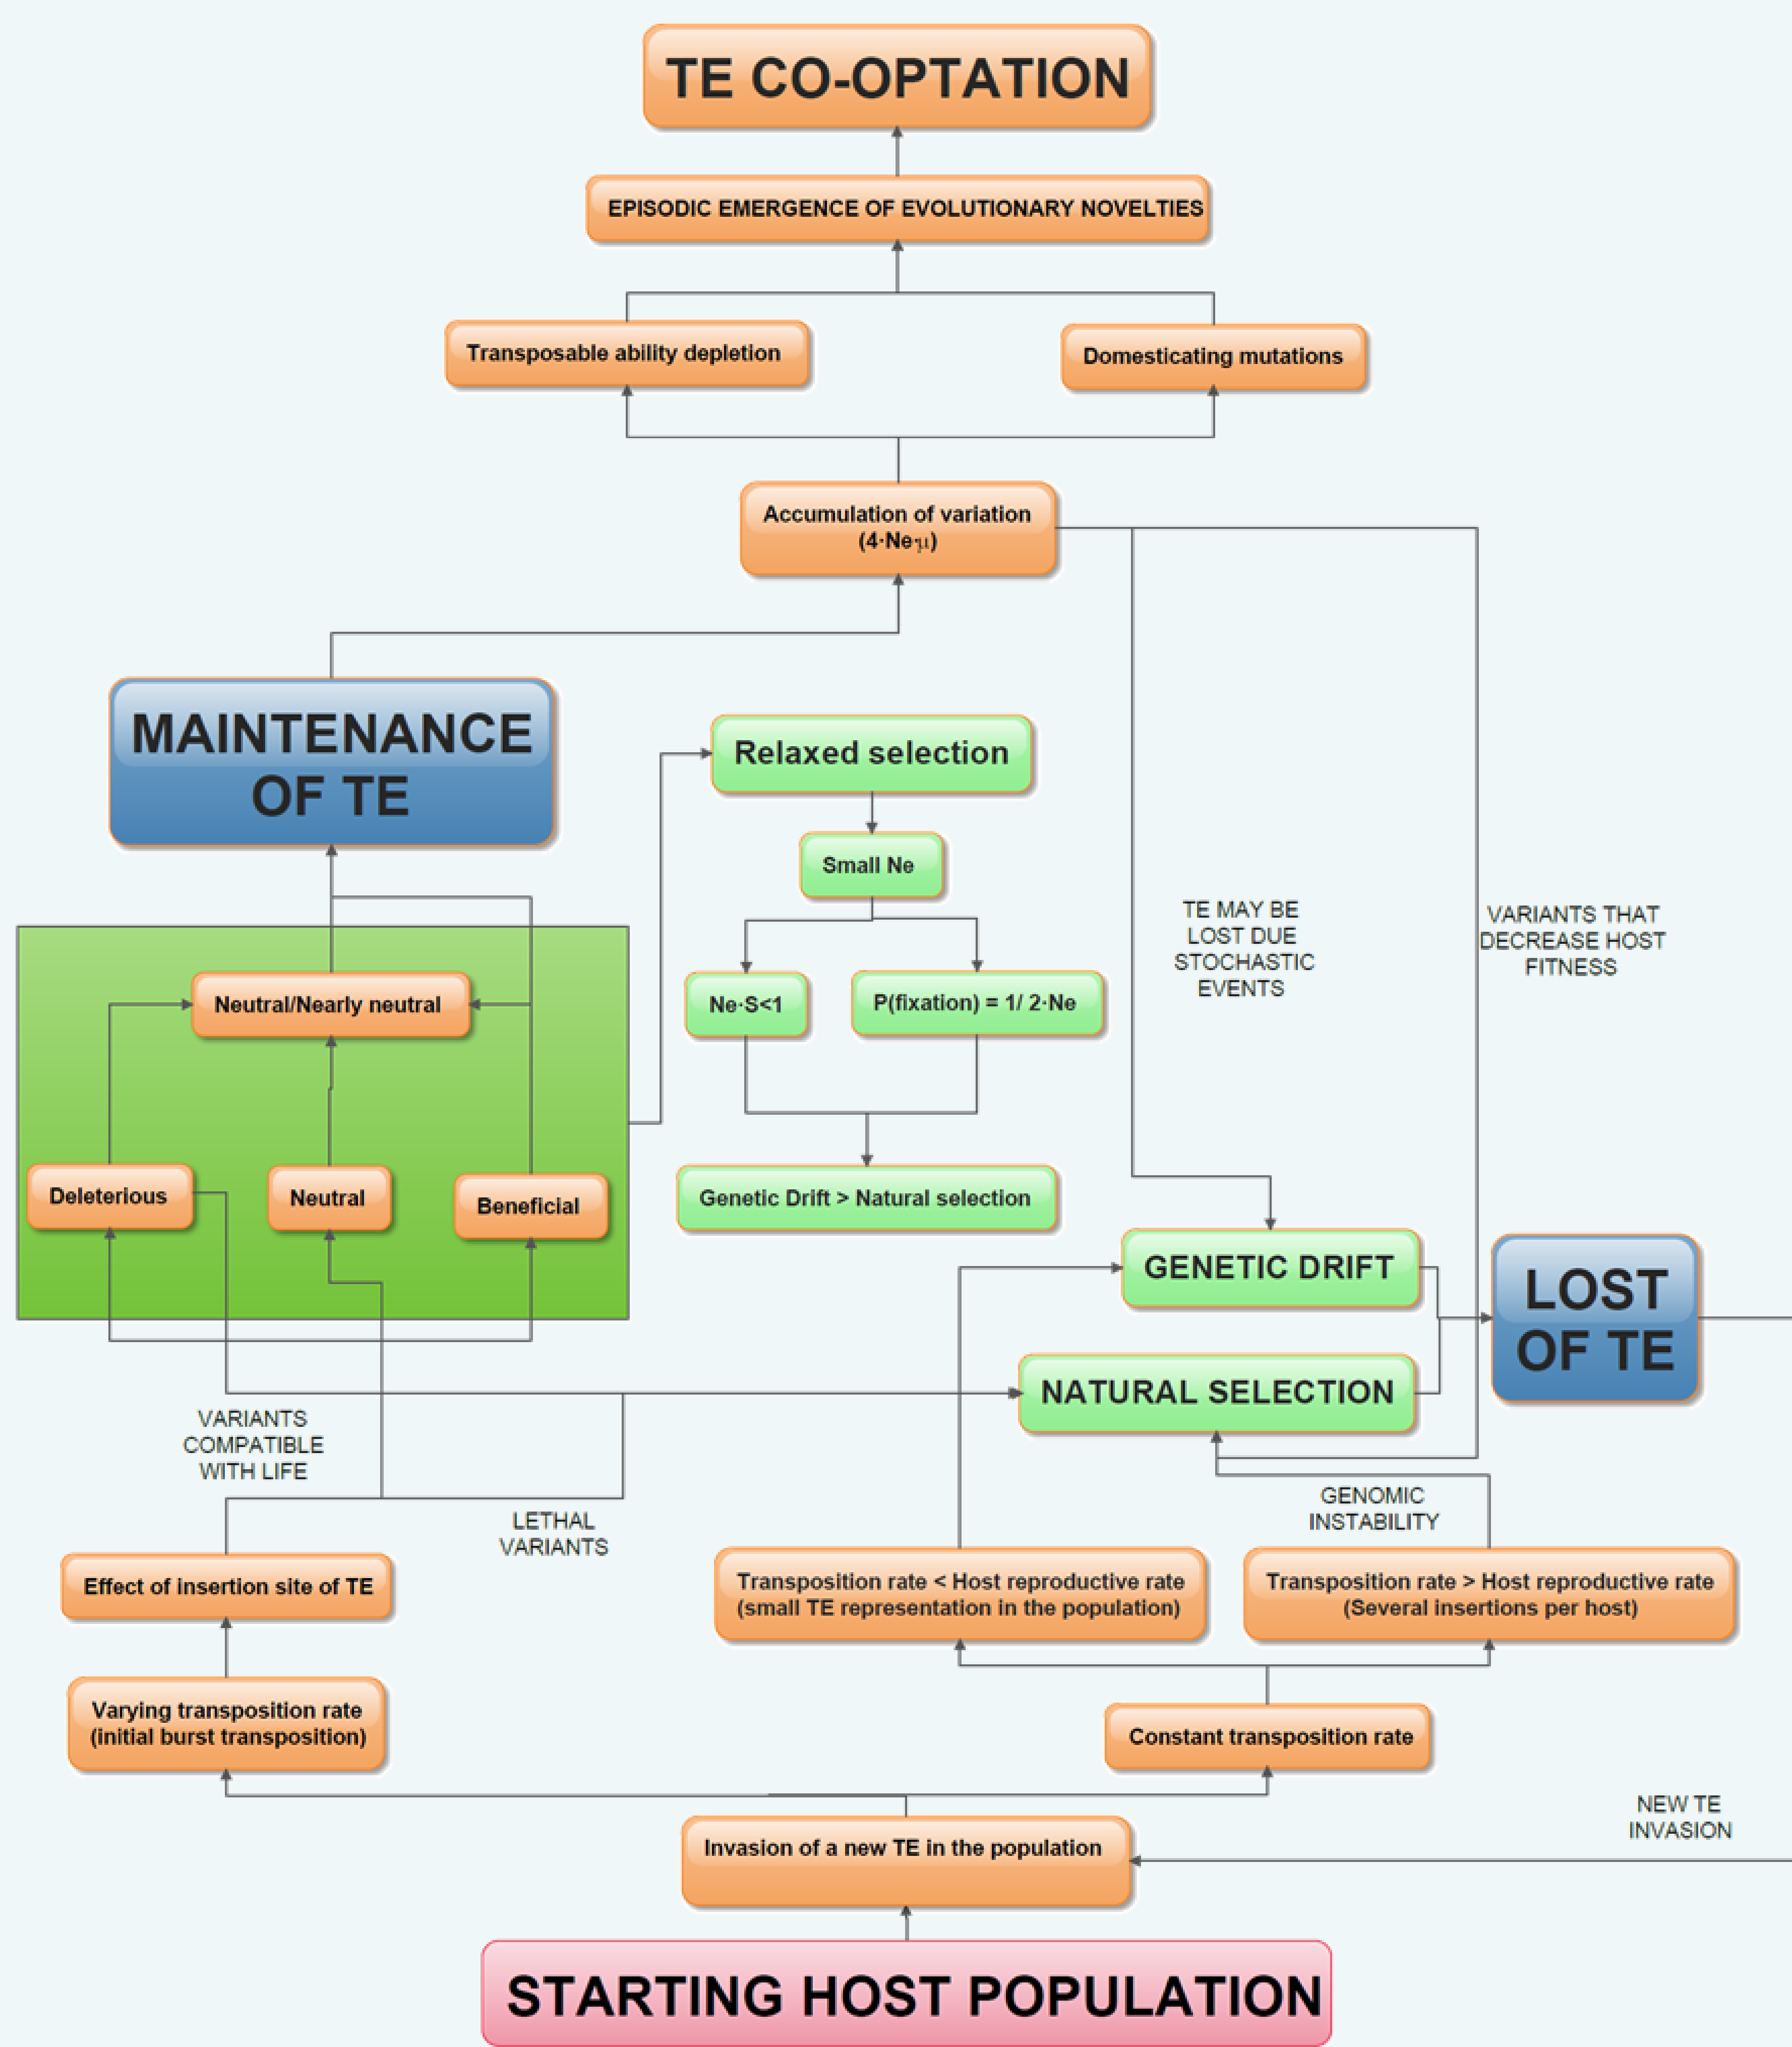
TE CO-OPTATION

EPISODIC EMERGENCE OF EVOLUTIONARY NOVELTIES

Transposable ability depletion

Domesticating mutations

Accumulation of variation ($4 \cdot Ne \mu$)

MAINTENANCE OF TE

Relaxed selection

Small Ne

Ne·S<1

P(fixation) = 1/ 2·Ne

Genetic Drift > Natural selection

TE MAY BE LOST DUE STOCHASTIC EVENTS

VARIANTS THAT DECREASE HOST FITNESS

Neutral/Nearly neutral

Deleterious

Neutral

Beneficial

GENETIC DRIFT

LOST OF TE

NATURAL SELECTION

VARIANTS COMPATIBLE WITH LIFE

LETHAL VARIANTS

GENOMIC INSTABILITY

Effect of insertion site of TE

Transposition rate < Host reproductive rate (small TE representation in the population)

Transposition rate > Host reproductive rate (Several insertions per host)

Varying transposition rate (initial burst transposition)

Constant transposition rate

NEW TE INVASION

Invasion of a new TE in the population

STARTING HOST POPULATION